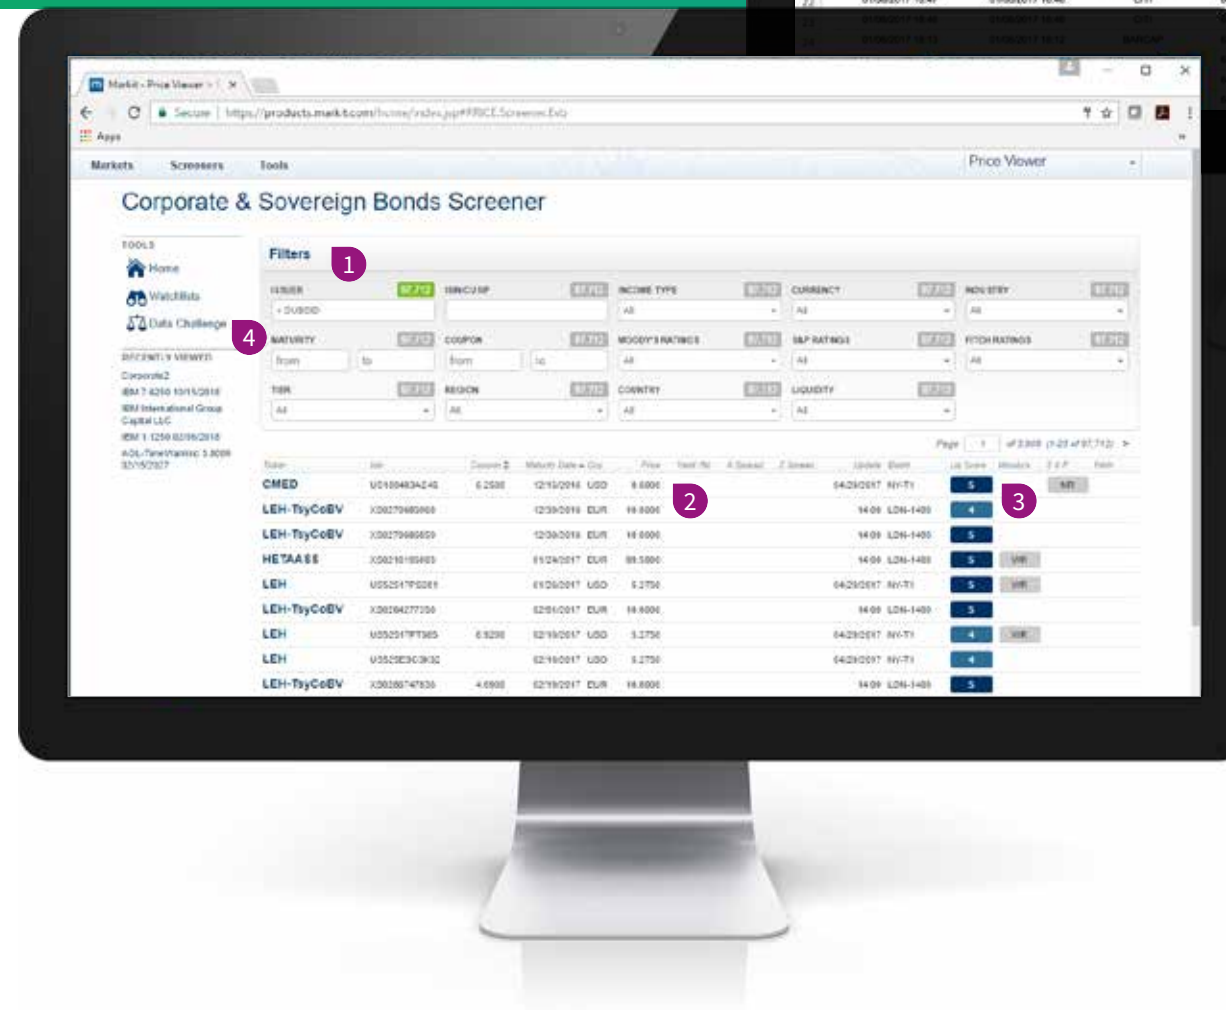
Markit - Price Viewer

Secure | https://products.markit.com/home/index.jsp#PRICE.Screener.Eval

Apps

Markets Screeners Tools

Price Viewer

Corporate & Sovereign Bonds Screener

TOOLS
Home
Watchlists
Data Challenge

RECENTLY VIEWED
Corporate2
IBM 7.6250 10/15/2018
IBM International Group Capital LLC
IBM 1.1250 02/06/2018
AOL-TimeWarner 3.8000 02/15/2027

Filters 1

ISSUER 97,712
ISIN/CUSIP 97,712
INCOME TYPE 97,712
CURRENCY 97,712
INDUSTRY 97,712
MATURITY 97,712
COUPON 97,712
MOODY'S RATINGS 97,712
S&P RATINGS 97,712
FITCH RATINGS 97,712
TIER 97,712
REGION 97,712
COUNTRY 97,712
LIQUIDITY 97,712

4

Page 1 of 3,909 (1-25 of 97,712)

| Ticker | Isin | Coupon | Maturity Date | Ccy | Price | Update | Board | Liq Score | Moody's |
|---|---|---|---|---|---|---|---|---|---|
| CMED | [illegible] | 6.2500 | 12/15/2016 | USD | 8.0000 | 04/28/2017 | NY-T1 | 5 | NR |
| LEH-TsyCoBV | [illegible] | | 12/30/2016 | EUR | 16.0000 | 14:09 | LDN-1400 | 4 | |
| LEH-TsyCoBV | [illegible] | | 12/30/2016 | EUR | 16.0000 | 14:09 | LDN-1400 | 5 | |
| HETAASS | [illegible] | | 01/24/2017 | EUR | 89.5000 | 14:09 | LDN-1400 | 5 | WR |
| LEH | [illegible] | | 01/26/2017 | USD | 5.2750 | 04/28/2017 | NY-T1 | 5 | WR |
| LEH-TsyCoBV | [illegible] | | 02/01/2017 | EUR | 16.0000 | 14:09 | LDN-1400 | 5 | |
| LEH | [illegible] | 6.8250 | 02/10/2017 | USD | 5.2750 | 04/28/2017 | NY-T1 | 4 | WR |
| LEH | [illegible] | | 02/10/2017 | USD | 5.2750 | 04/28/2017 | NY-T1 | 4 | |
| LEH-TsyCoBV | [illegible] | 4.6900 | 02/10/2017 | EUR | 16.0000 | 14:09 | LDN-1400 | 5 | |

2 3